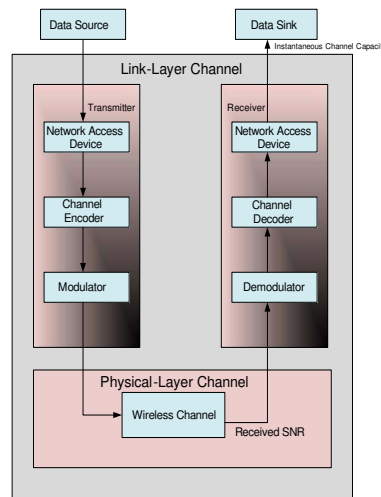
Data Source

Data Sink

Instantaneous Channel Capaci

Link-Layer Channel

Transmitter

Receiver

Network Access Device

Network Access Device

Channel Encoder

Channel Decoder

Modulator

Demodulator

Physical-Layer Channel

Wireless Channel

Received SNR